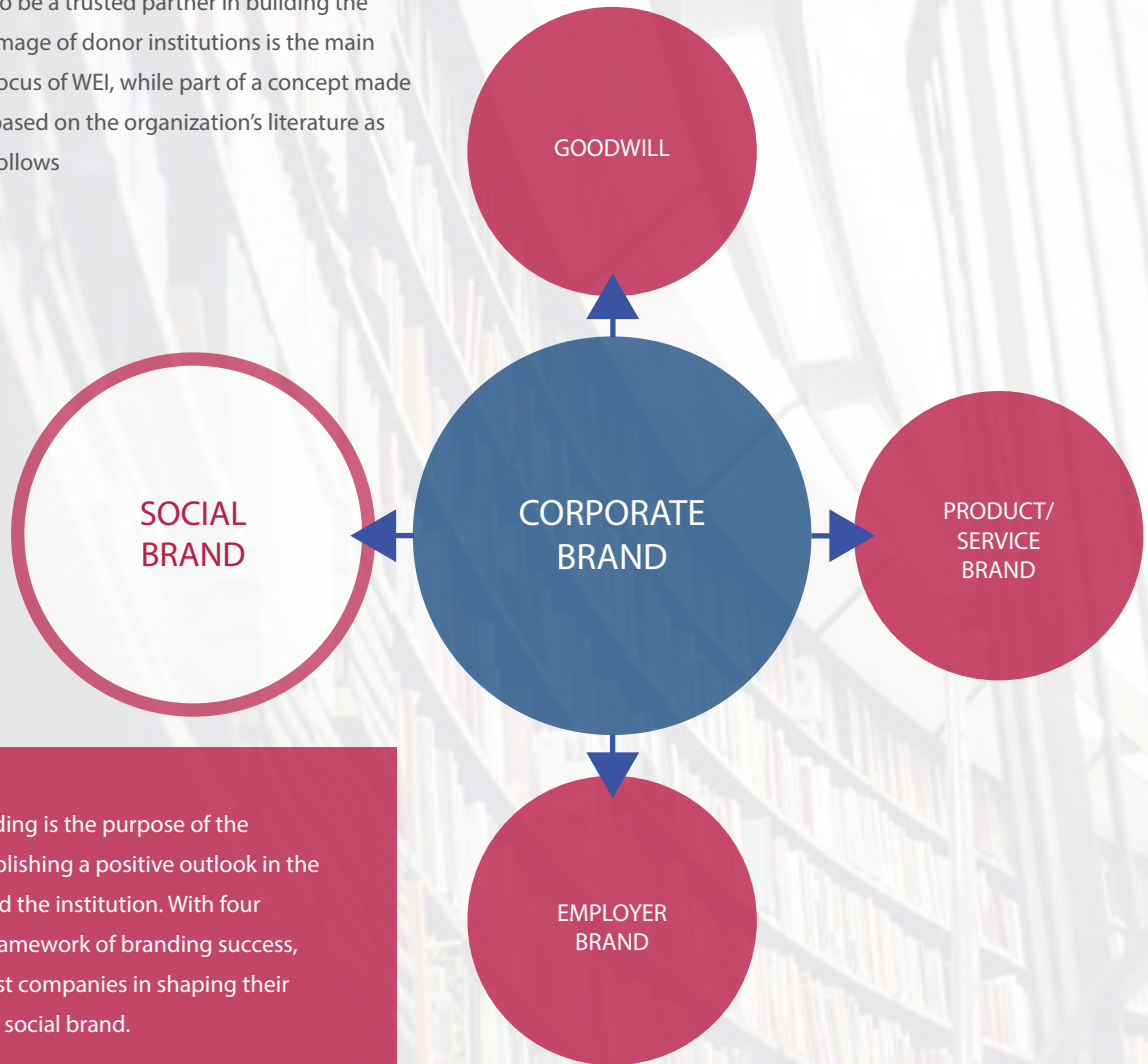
o be a trusted partner in building the image of donor institutions is the main focus of WEI, while part of a concept made based on the organization's literature as follows

GOODWILL

SOCIAL BRAND

CORPORATE BRAND

PRODUCT/ SERVICE BRAND

EMPLOYER BRAND

ding is the purpose of the blishing a positive outlook in the d the institution. With four amework of branding success, st companies in shaping their social brand.